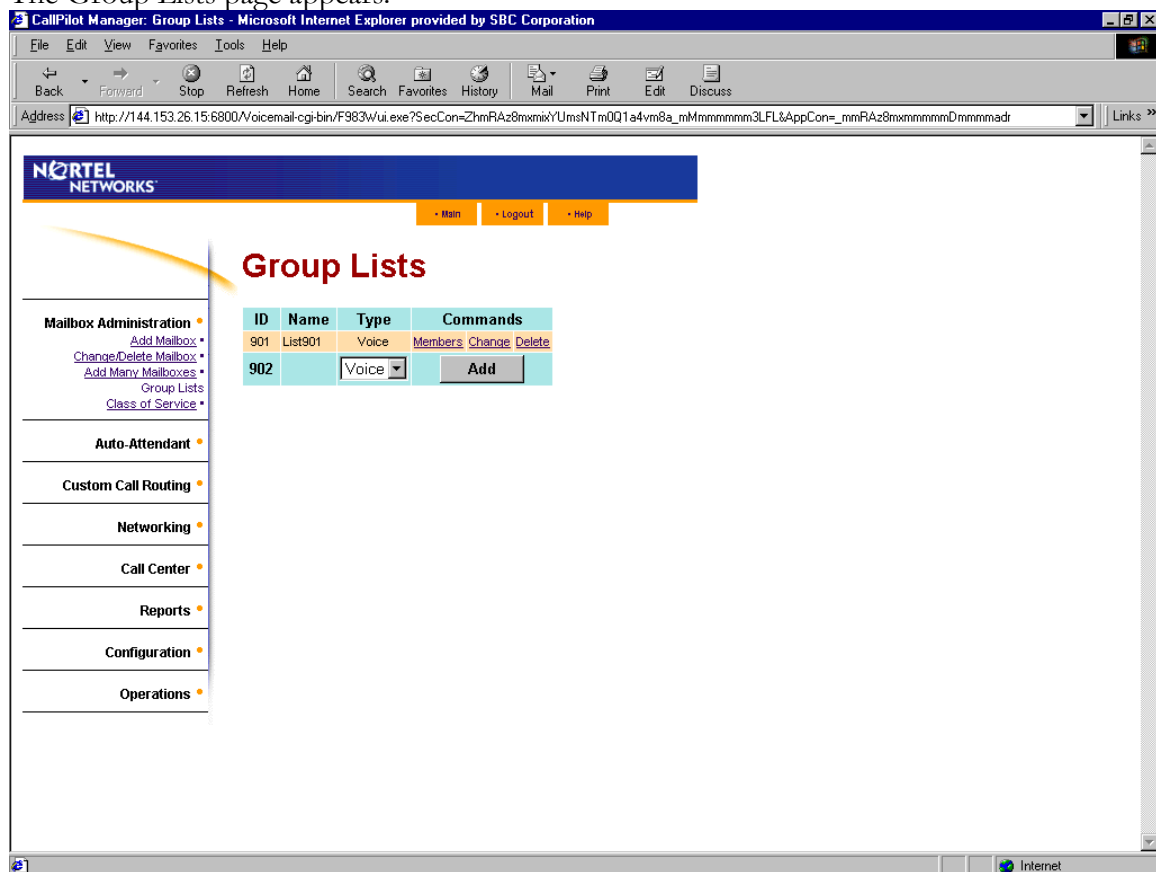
The Group Lists page appears.

CallPilot Manager: Group Lists - Microsoft Internet Explorer provided by SBC Corporation

File Edit View Favorites Tools Help

Back Forward Stop Refresh Home Search Favorites History Mail Print Edit Discuss

Address http://144.153.26.15:6800/Voicemail-cgi-bin/F983Wui.exe?SecCon=ZhmRAz8mxmixYUmsNTm0Q1a4vm8a_mMmmmmmm3LFL&AppCon=_mmRAz8mxmmmmmDmmmmadr Links »

NORTEL NETWORKS

• Main • Logout • Help

Group Lists

| ID | Name | Type | Commands |
|---|---|---|---|
| 901 | List901 | Voice | Members Change Delete |
| 902 | | Voice | Add |

Mailbox Administration
Add Mailbox
Change/Delete Mailbox
Add Many Mailboxes
Group Lists
Class of Service

Auto-Attendant

Custom Call Routing

Networking

Call Center

Reports

Configuration

Operations

Internet